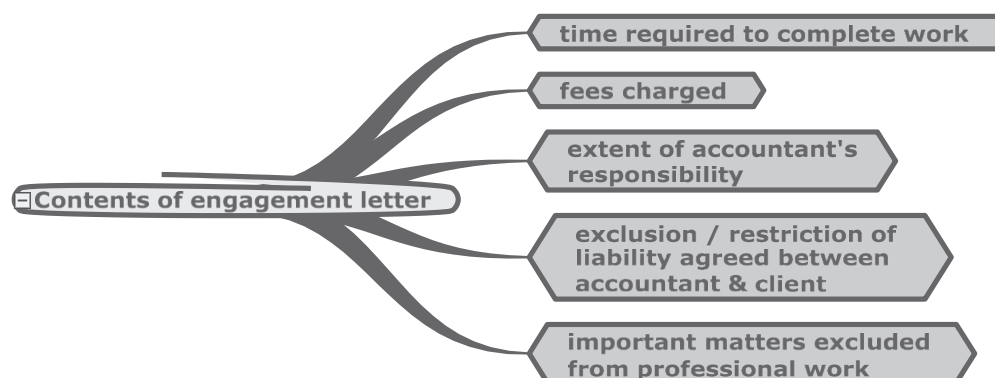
Contents of engagement letter

time required to complete work

fees charged

extent of accountant's responsibility

exclusion / restriction of liability agreed between accountant & client

important matters excluded from professional work